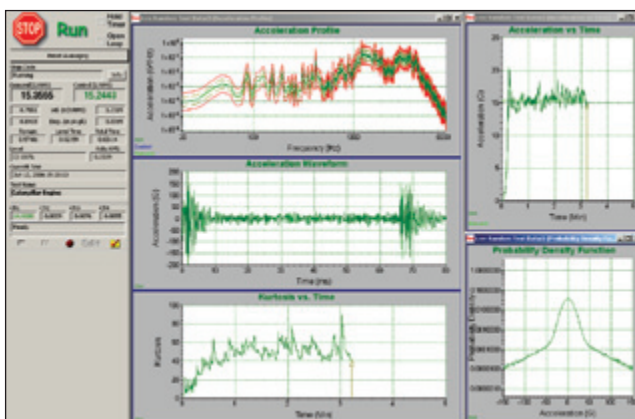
STOP

Run

Hold Time

Open Loop

15.3555

15.2443

Acceleration Profile

Acceleration ($G^2/Hz$)

Frequency (Hz)

Acceleration Waveform

Acceleration (G)

Time (ms)

Kurtosis vs. Time

Kurtosis

Time (Min)

Acceleration vs Time

Acceleration (G)

Time (Min)

Probability Density Function

Acceleration (G)